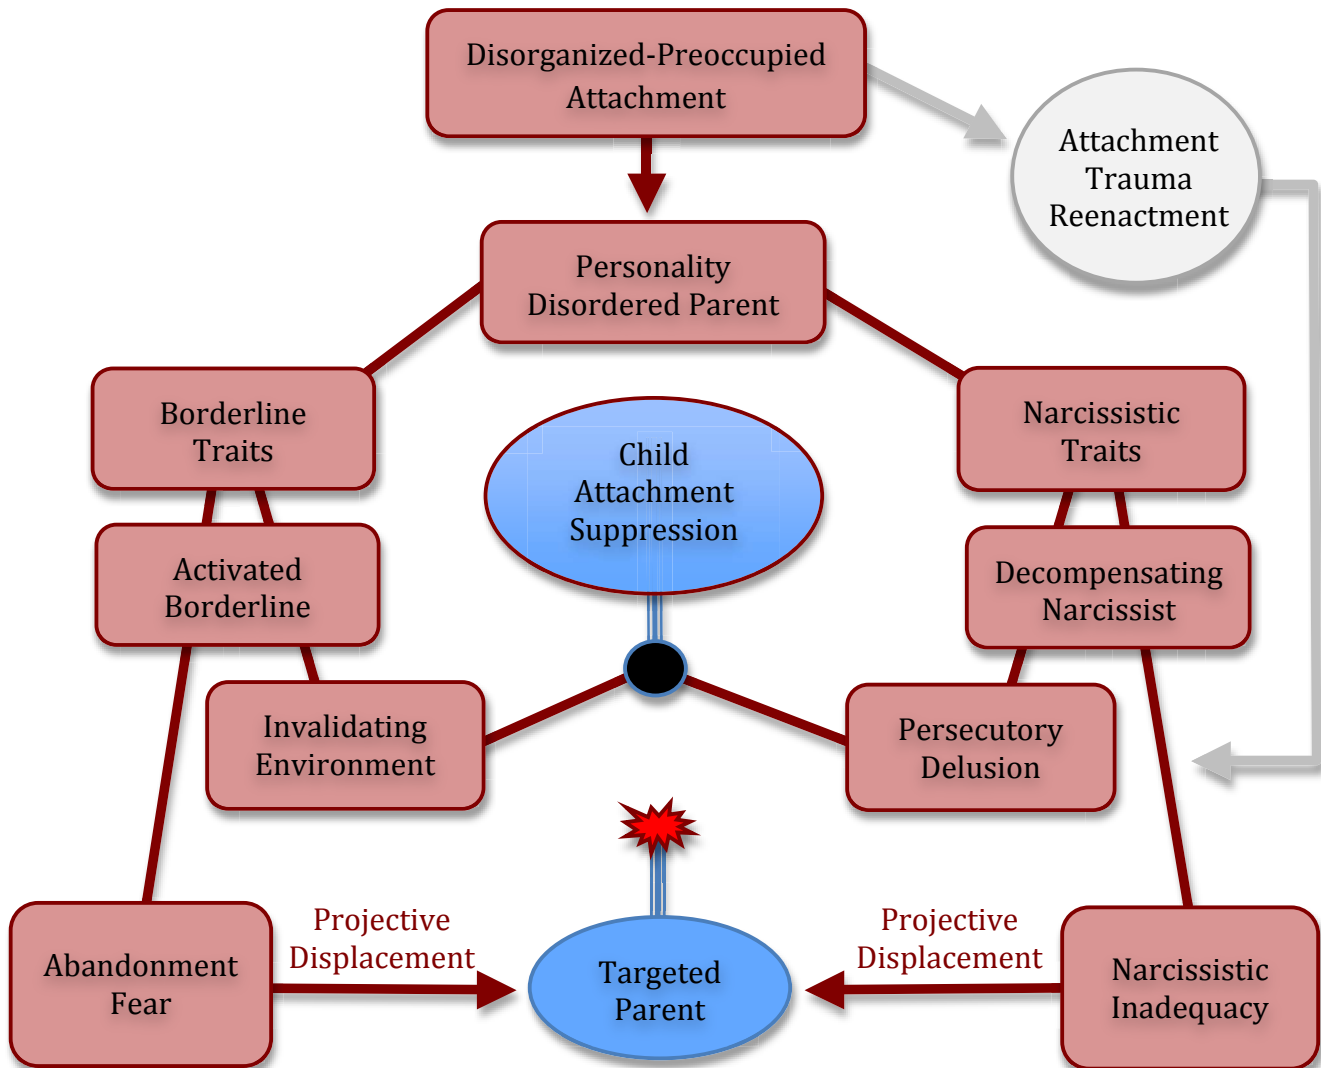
Disorganized-Preoccupied Attachment

Attachment Trauma Reenactment

Personality Disordered Parent

Borderline Traits

Narcissistic Traits

Child Attachment Suppression

Activated Borderline

Decompensating Narcissist

Invalidating Environment

Persecutory Delusion

Abandonment Fear

Projective Displacement

Targeted Parent

Projective Displacement

Narcissistic Inadequacy